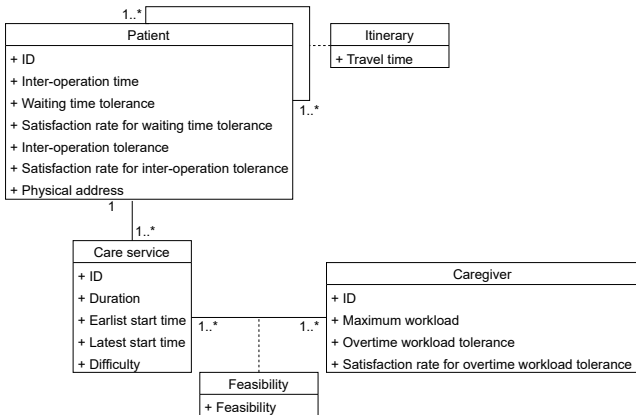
1..*

Patient
+ ID
+ Inter-operation time
+ Waiting time tolerance
+ Satisfaction rate for waiting time tolerance
+ Inter-operation tolerance
+ Satisfaction rate for inter-operation tolerance
+ Physical address

Itinerary
+ Travel time

1..*

1

1..*

Care service
+ ID
+ Duration
+ Earlist start time
+ Latest start time
+ Difficulty

1..*

1..*

Caregiver
+ ID
+ Maximum workload
+ Overtime workload tolerance
+ Satisfaction rate for overtime workload tolerance

Feasibility
+ Feasibility